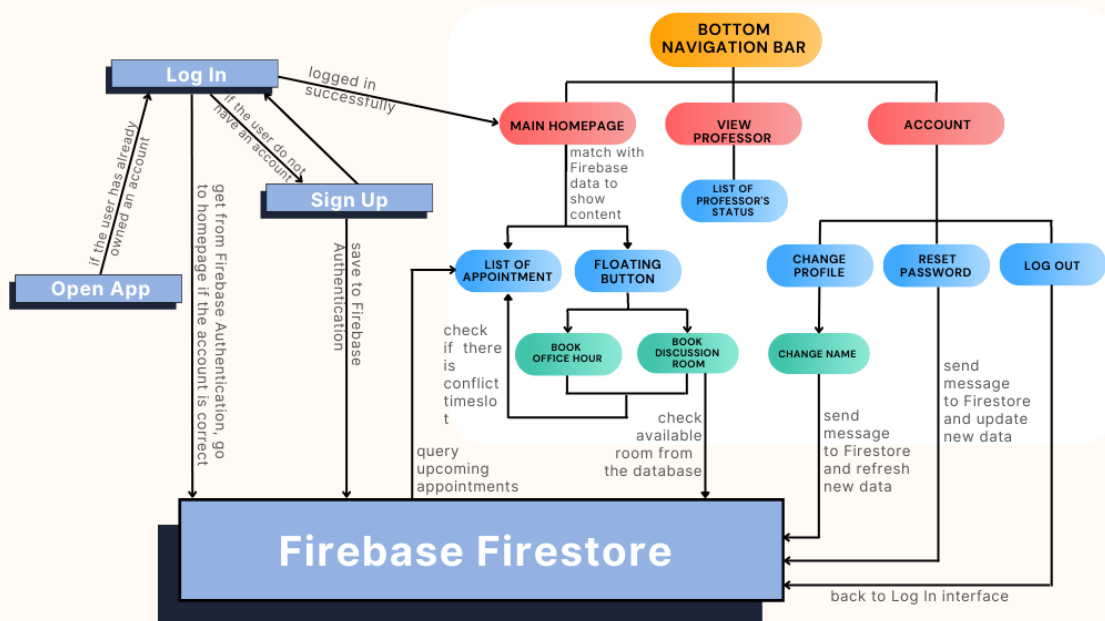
BOTTOM NAVIGATION BAR

Log In

logged in successfully

if the user do not have an account

if the user has already owned an account

Open App

Sign Up

get from Firebase Authentication, go to homepage if the account is correct

save to Firebase Authentication

MAIN HOMEPAGE

VIEW PROFESSOR

ACCOUNT

match with Firebase data to show content

LIST OF PROFESSOR'S STATUS

LIST OF APPOINTMENT

FLOATING BUTTON

CHANGE PROFILE

RESET PASSWORD

LOG OUT

check if there is conflict timeslot

BOOK OFFICE HOUR

BOOK DISCUSSION ROOM

CHANGE NAME

send message to Firestore and update new data

send message to Firestore and refresh new data

check available room from the database

query upcoming appointments

Firebase Firestore

back to Log In interface